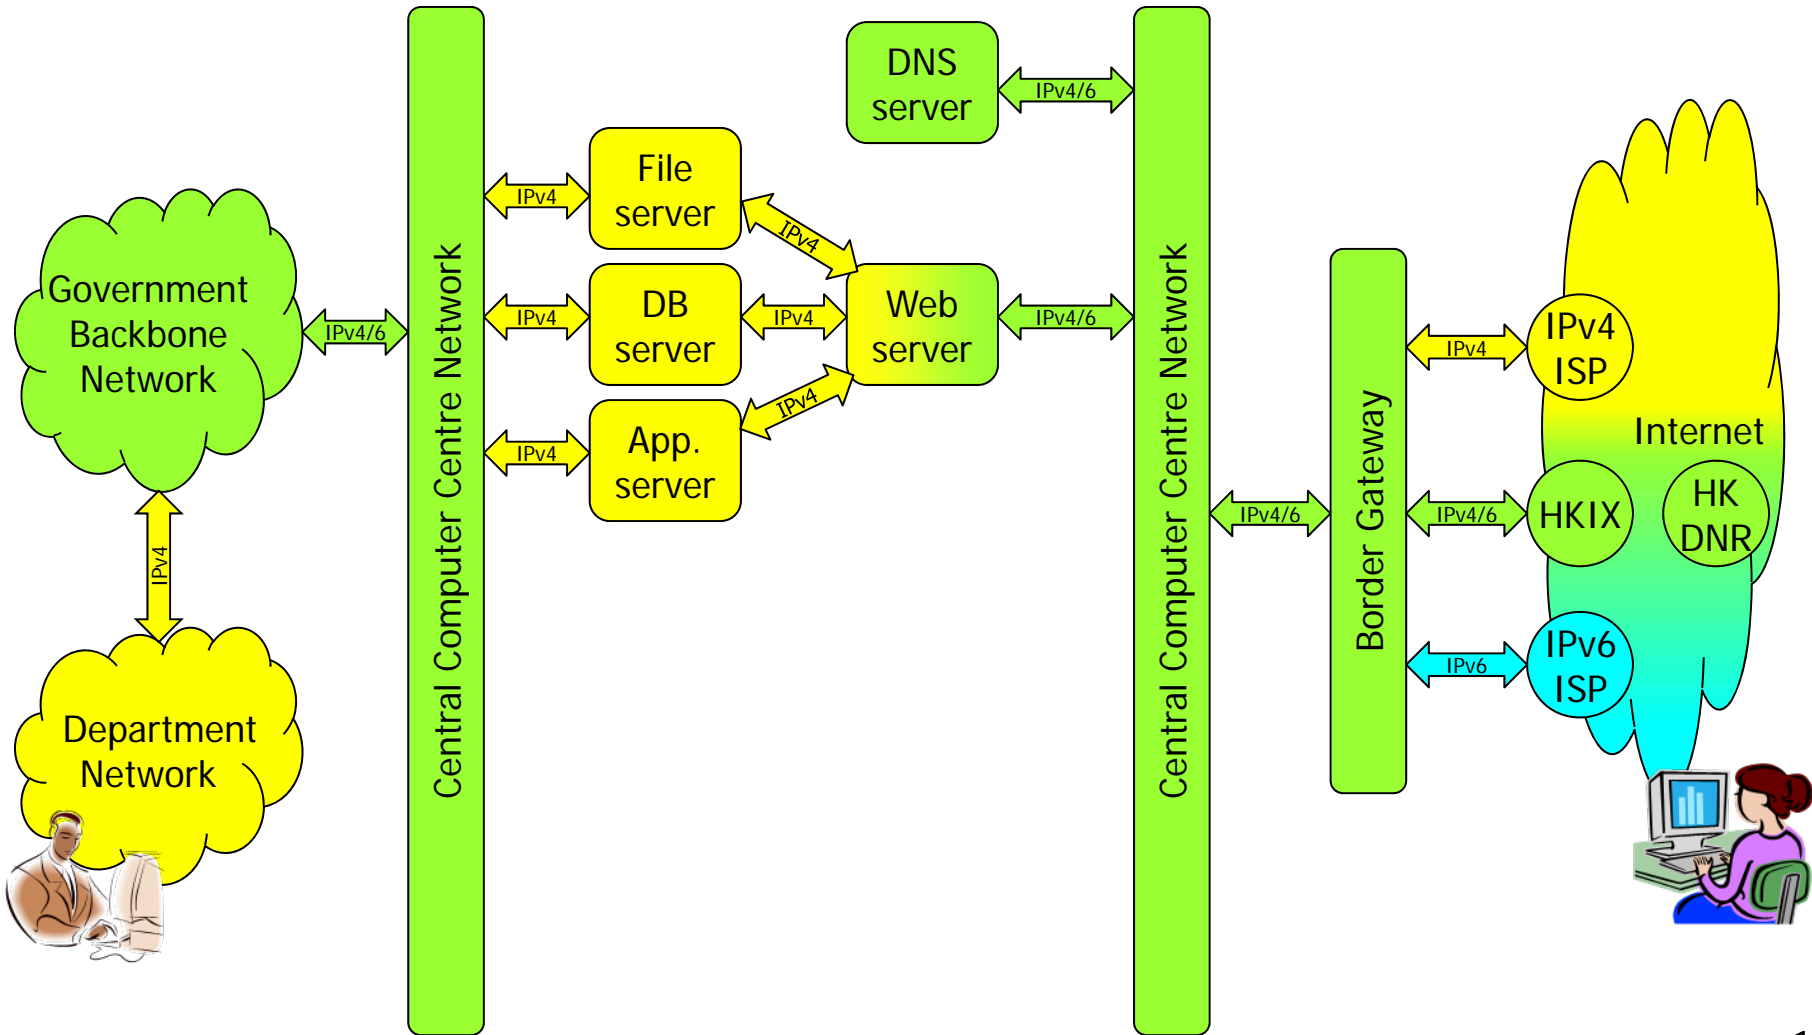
Government Backbone Network

IPv4/6

IPv4

Department Network

Central Computer Centre Network

IPv4

IPv4

IPv4

File server

DB server

App. server

IPv4

IPv4

IPv4

DNS server

IPv4/6

Web server

IPv4/6

Central Computer Centre Network

IPv4/6

Border Gateway

IPv4

IPv4/6

IPv6

IPv4 ISP

Internet

HKIX

HK DNR

IPv6 ISP